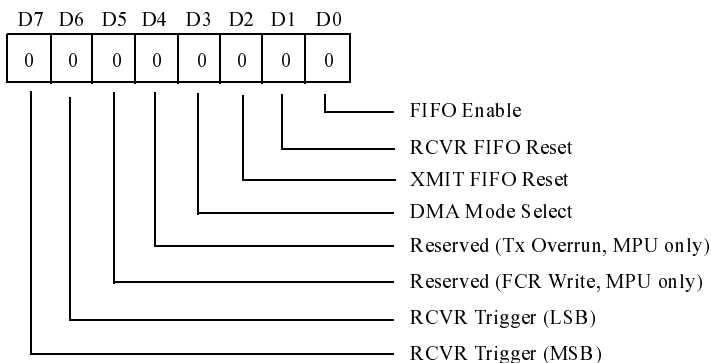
| D7 | D6 | D5 | D4 | D3 | D2 | D1 | D0 |
|---|---|---|---|---|---|---|---|
| 0 | 0 | 0 | 0 | 0 | 0 | 0 | 0 |

FIFO Enable
RCVR FIFO Reset
XMIT FIFO Reset
DMA Mode Select
Reserved (Tx Overrun, MPU only)
Reserved (FCR Write, MPU only)
RCVR Trigger (LSB)
RCVR Trigger (MSB)